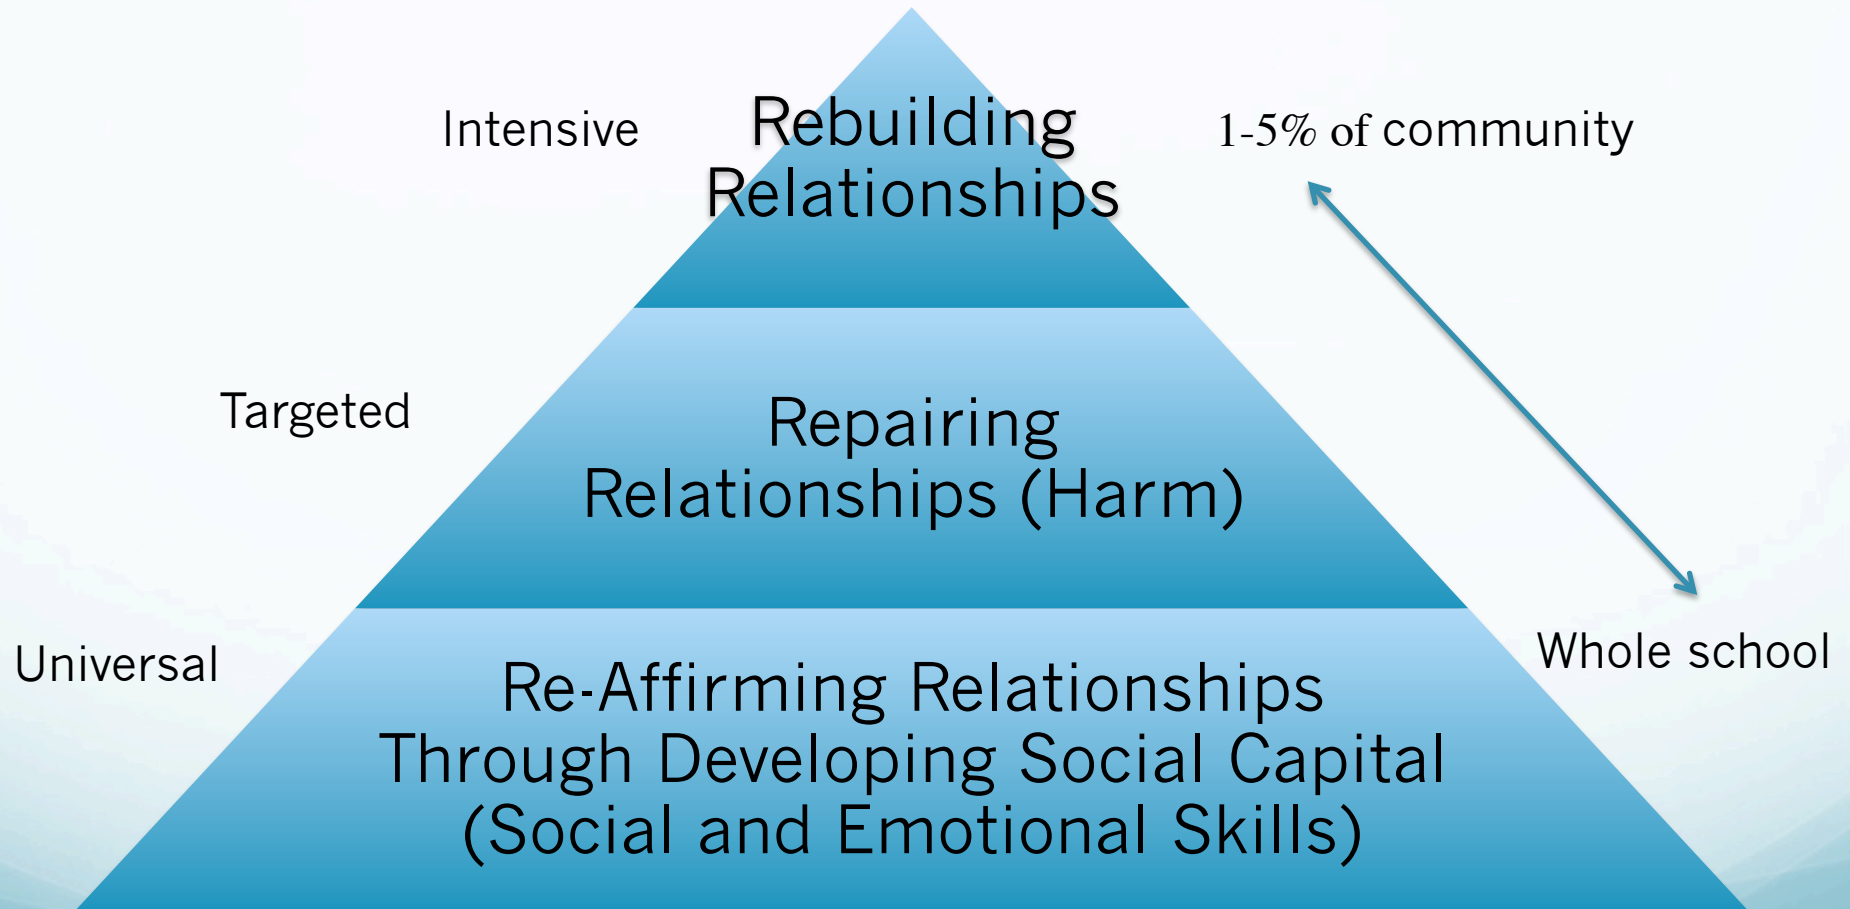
Intensive

Rebuilding Relationships

1-5% of community

Targeted

Repairing Relationships (Harm)

Universal

Re-Affirming Relationships Through Developing Social Capital (Social and Emotional Skills)

Whole school